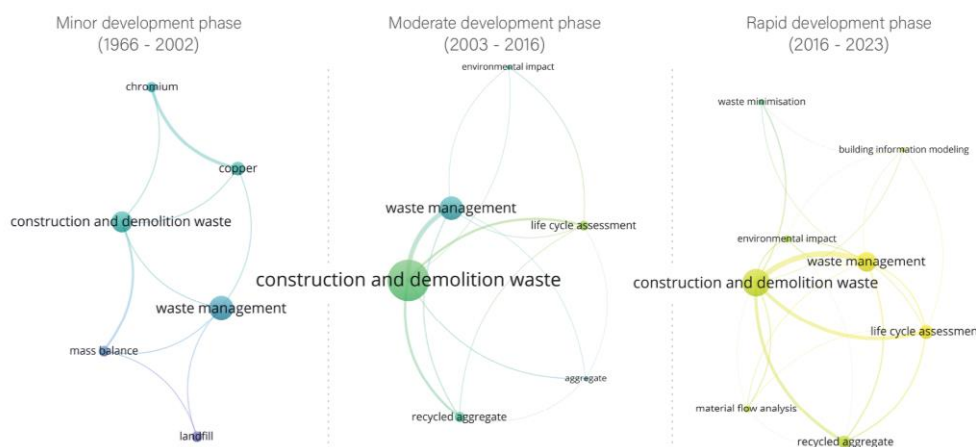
Minor development phase
(1966 - 2002)

chromium
copper
construction and demolition waste
waste management
mass balance
landfill

Moderate development phase
(2003 - 2016)

environmental impact
waste management
life cycle assessment
construction and demolition waste
aggregate
recycled aggregate

Rapid development phase
(2016 - 2023)

waste minimisation
building information modeling
environmental impact
waste management
construction and demolition waste
life cycle assessmen
material flow analysis
recycled aggregate